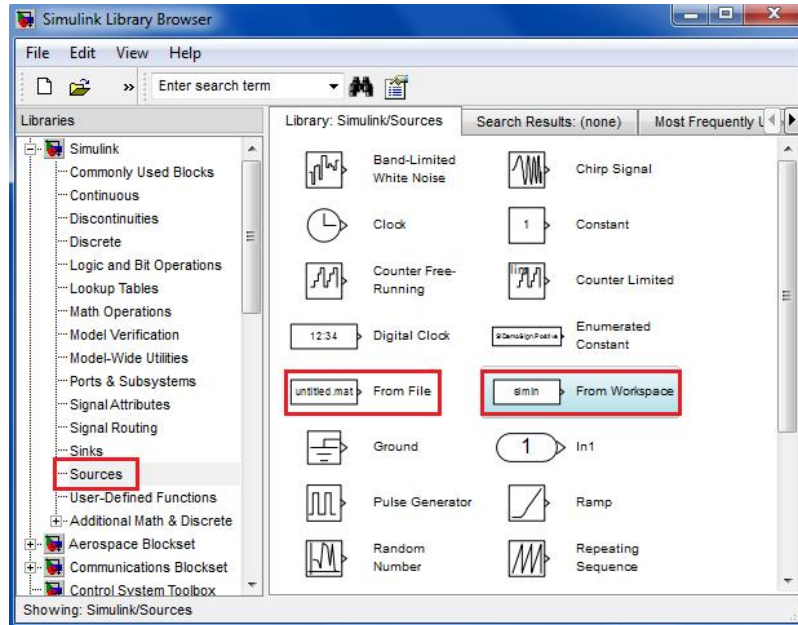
Simulink Library Browser

File Edit View Help

Enter search term

Libraries

Simulink
Commonly Used Blocks
Continuous
Discontinuities
Discrete
Logic and Bit Operations
Lookup Tables
Math Operations
Model Verification
Model-Wide Utilities
Ports & Subsystems
Signal Attributes
Signal Routing
Sinks
Sources
User-Defined Functions
Additional Math & Discrete
Aerospace Blockset
Communications Blockset
Control System Toolbox

Library: Simulink/Sources | Search Results: (none) | Most Frequently U

Band-Limited White Noise
Chirp Signal
Clock
1
Constant
Counter Free-Running
Counter Limited
12:34
Digital Clock
SlDemoSign.Positive
Enumerated Constant
untitled.mat
From File
simin
From Workspace
Ground
1
In1
Pulse Generator
Ramp
Random Number
Repeating Sequence

Showing: Simulink/Sources